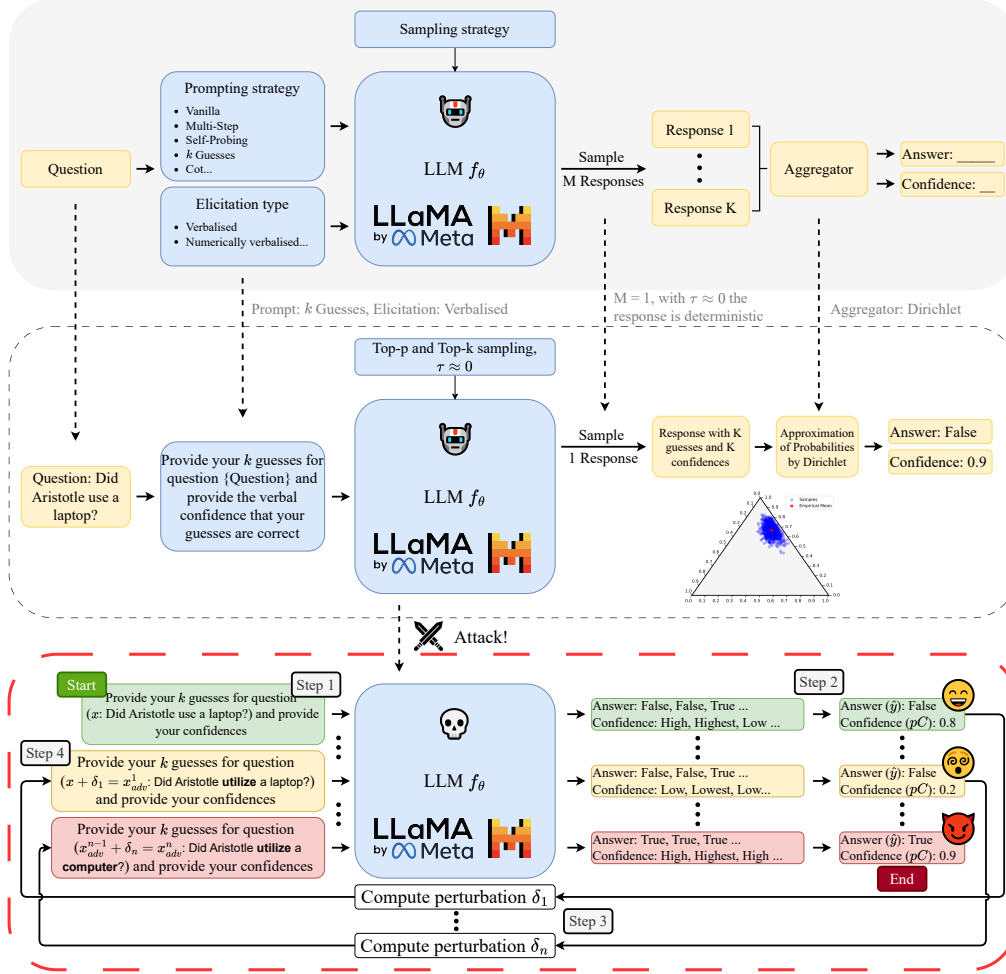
Sampling strategy

Question

Prompting strategy
- Vanilla
- Multi-Step
- Self-Probing
- $k$ Guesses
- Cot...

Elicitation type
- Verbalised
- Numerically verbalised...

LLM $f_\theta$

LLaMA by Meta

Sample M Responses

Response 1

Response K

Aggregator

Answer: _____

Confidence: __

Prompt: $k$ Guesses, Elicitation: Verbalised

M = 1, with $\tau \approx 0$ the response is deterministic

Aggregator: Dirichlet

Top-p and Top-k sampling, $\tau \approx 0$

Question: Did Aristotle use a laptop?

Provide your $k$ guesses for question {Question} and provide the verbal confidence that your guesses are correct

LLM $f_\theta$

LLaMA by Meta

Sample 1 Response

Response with K guesses and K confidences

Approximation of Probabilities by Dirichlet

Answer: False

Confidence: 0.9

Samples
Empirical Mean

1.0 0.9 0.8 0.7 0.6 0.5 0.4 0.3 0.2 0.1 0.0

0.0 0.1 0.2 0.3 0.4 0.5 0.6 0.7 0.8 0.9 1.0

Attack!

Start

Step 1

Provide your $k$ guesses for question ($x$: Did Aristotle use a laptop?) and provide your confidences

Step 4

Provide your $k$ guesses for question ($x + \delta_1 = x^1_{adv}$: Did Aristotle **utilize** a laptop?) and provide your confidences

Provide your $k$ guesses for question ($x^{n-1}_{adv} + \delta_n = x^n_{adv}$: Did Aristotle **utilize** a **computer**?) and provide your confidences

LLM $f_\theta$

LLaMA by Meta

Answer: False, False, True ...
Confidence: High, Highest, Low ...

Answer: False, False, True ...
Confidence: Low, Lowest, Low...

Answer: True, True, True ...
Confidence: High, Highest, High ...

Step 2

Answer ($\hat{y}$): False
Confidence ($pC$): 0.8

Answer ($\hat{y}$): False
Confidence ($pC$): 0.2

Answer ($\hat{y}$): True
Confidence ($pC$): 0.9

End

Compute perturbation $\delta_1$

Step 3

Compute perturbation $\delta_n$